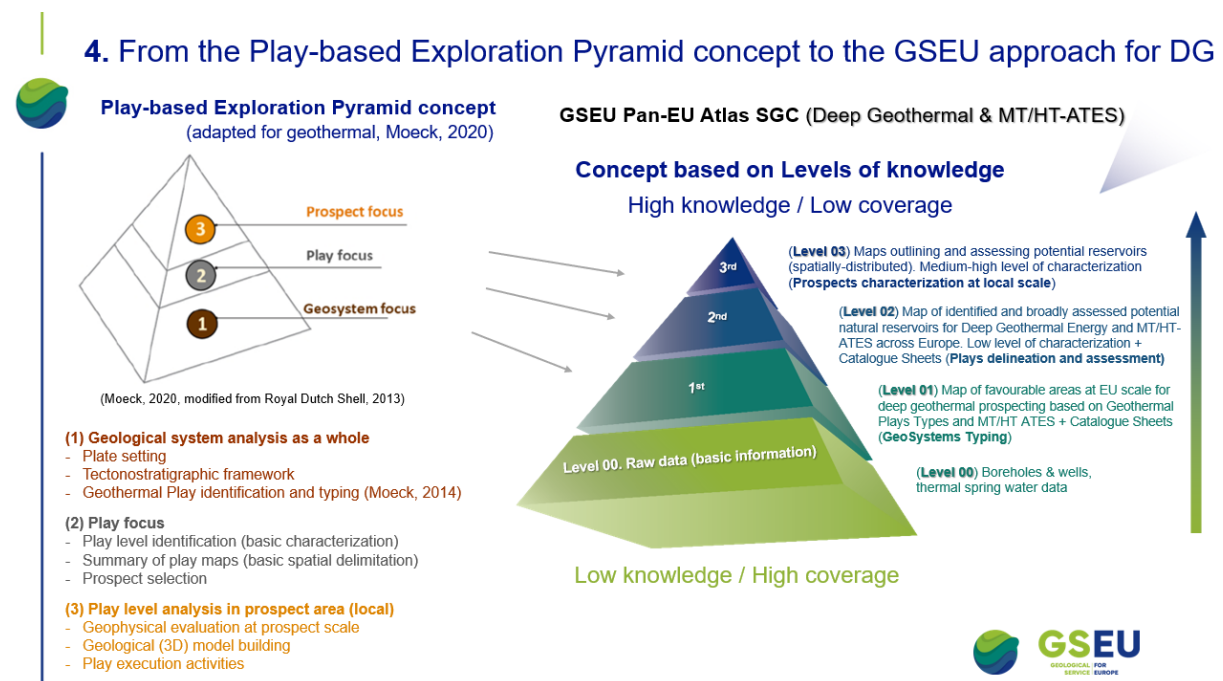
**4.** From the Play-based Exploration Pyramid concept to the GSEU approach for DG

**Play-based Exploration Pyramid concept**
(adapted for geothermal, Moeck, 2020)

3 Prospect focus
2 Play focus
1 Geosystem focus

(Moeck, 2020, modified from Royal Dutch Shell, 2013)

**(1) Geological system analysis as a whole**
- Plate setting
- Tectonostratigraphic framework
- Geothermal Play identification and typing (Moeck, 2014)

**(2) Play focus**
- Play level identification (basic characterization)
- Summary of play maps (basic spatial delimitation)
- Prospect selection

**(3) Play level analysis in prospect area (local)**
- Geophysical evaluation at prospect scale
- Geological (3D) model building
- Play execution activities

GSEU Pan-EU Atlas SGC (Deep Geothermal & MT/HT-ATES)

**Concept based on Levels of knowledge**

High knowledge / Low coverage

3rd
2nd
1st
Level 00. Raw data (basic information)

(**Level 03**) Maps outlining and assessing potential reservoirs (spatially-distributed). Medium-high level of characterization (**Prospects characterization at local scale**)

(**Level 02**) Map of identified and broadly assessed potential natural reservoirs for Deep Geothermal Energy and MT/HT-ATES across Europe. Low level of characterization + Catalogue Sheets (**Plays delineation and assessment**)

(**Level 01**) Map of favourable areas at EU scale for deep geothermal prospecting based on Geothermal Plays Types and MT/HT ATES + Catalogue Sheets (**GeoSystems Typing**)

(**Level 00**) Boreholes & wells, thermal spring water data

Low knowledge / High coverage

GSEU GEOLOGICAL SERVICE FOR EUROPE